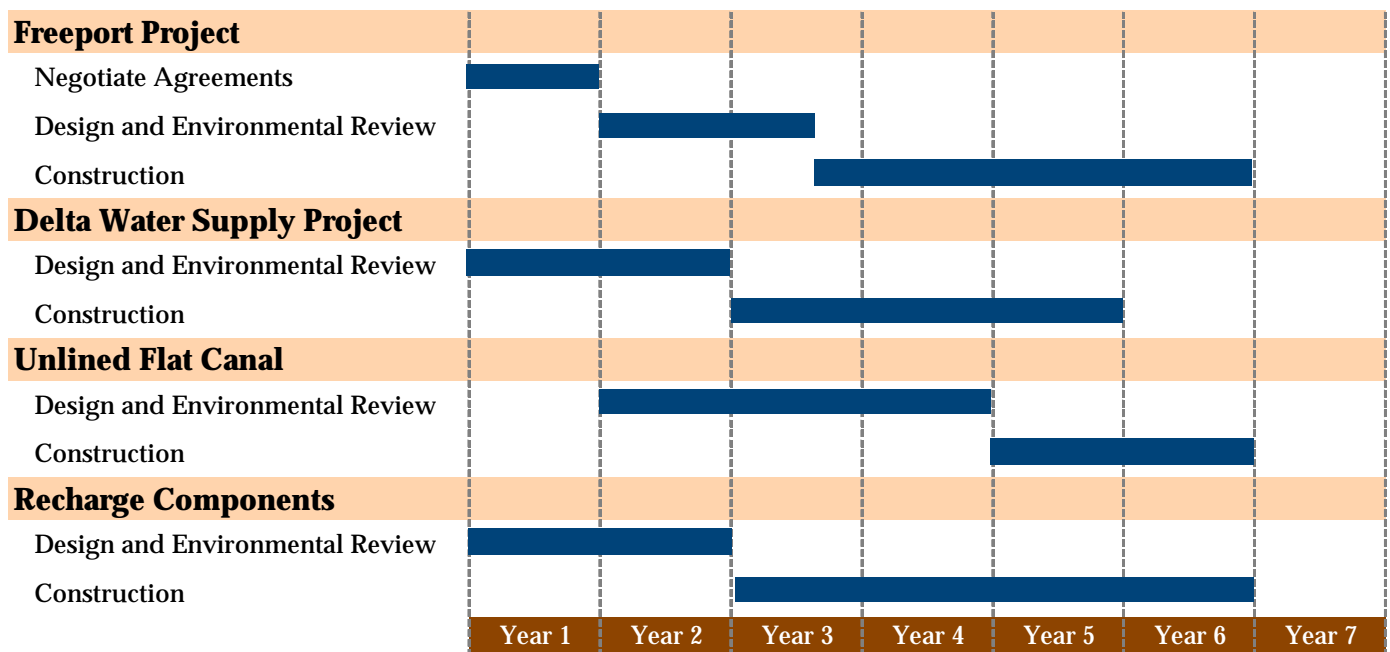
Freeport Project
Negotiate Agreements
Design and Environmental Review
Construction
Delta Water Supply Project
Design and Environmental Review
Construction
Unlined Flat Canal
Design and Environmental Review
Construction
Recharge Components
Design and Environmental Review
Construction

| Year 1 | Year 2 | Year 3 | Year 4 | Year 5 | Year 6 | Year 7 |